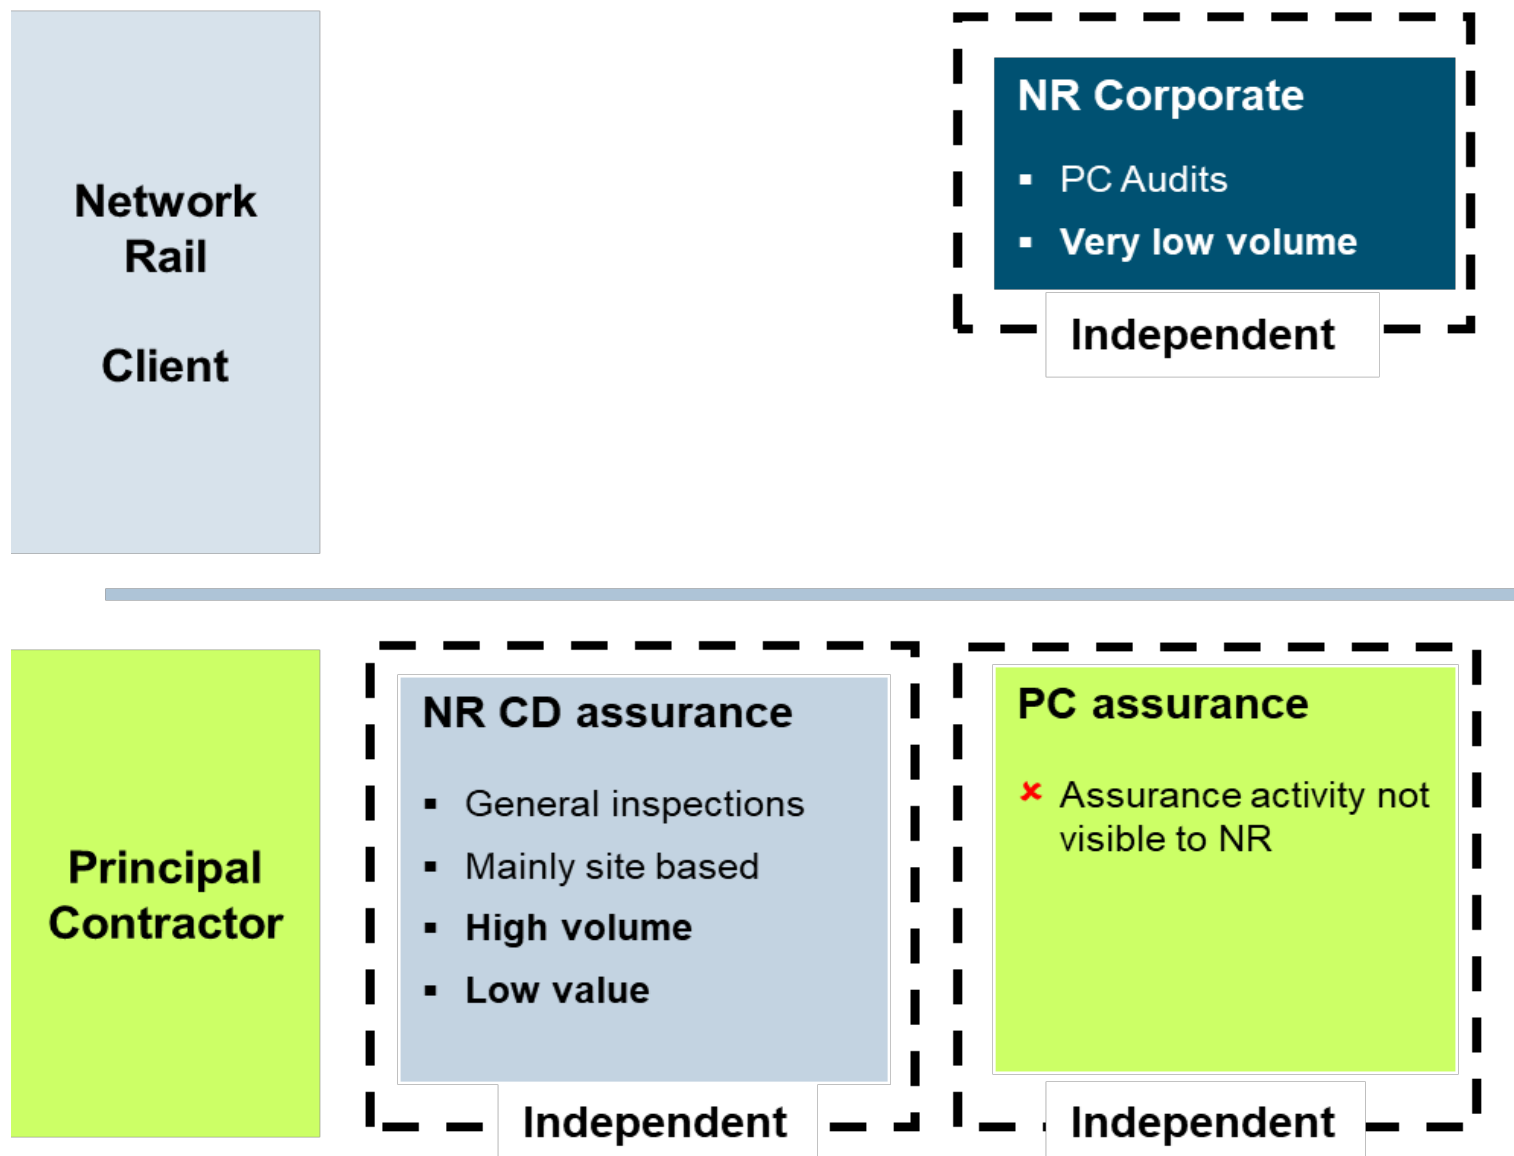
Network Rail

Client

NR Corporate

- PC Audits
- Very low volume

Independent

Principal Contractor

NR CD assurance

- General inspections
- Mainly site based
- High volume
- Low value

Independent

PC assurance

× Assurance activity not visible to NR

Independent